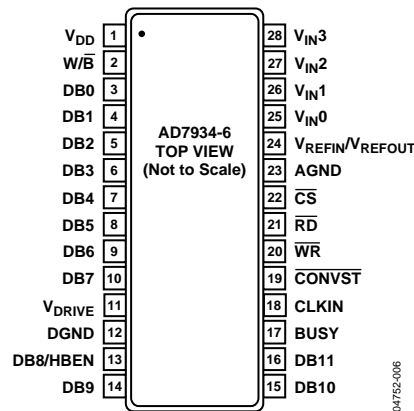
$V_{DD}$ 1
W/$\overline{B}$ 2
DB0 3
DB1 4
DB2 5
DB3 6
DB4 7
DB5 8
DB6 9
DB7 10
$V_{DRIVE}$ 11
DGND 12
DB8/HBEN 13
DB9 14

AD7934-6
TOP VIEW
(Not to Scale)

28 $V_{IN}3$
27 $V_{IN}2$
26 $V_{IN}1$
25 $V_{IN}0$
24 $V_{REFIN}/V_{REFOUT}$
23 AGND
22 $\overline{CS}$
21 $\overline{RD}$
20 $\overline{WR}$
19 $\overline{CONVST}$
18 CLKIN
17 BUSY
16 DB11
15 DB10

04752-006